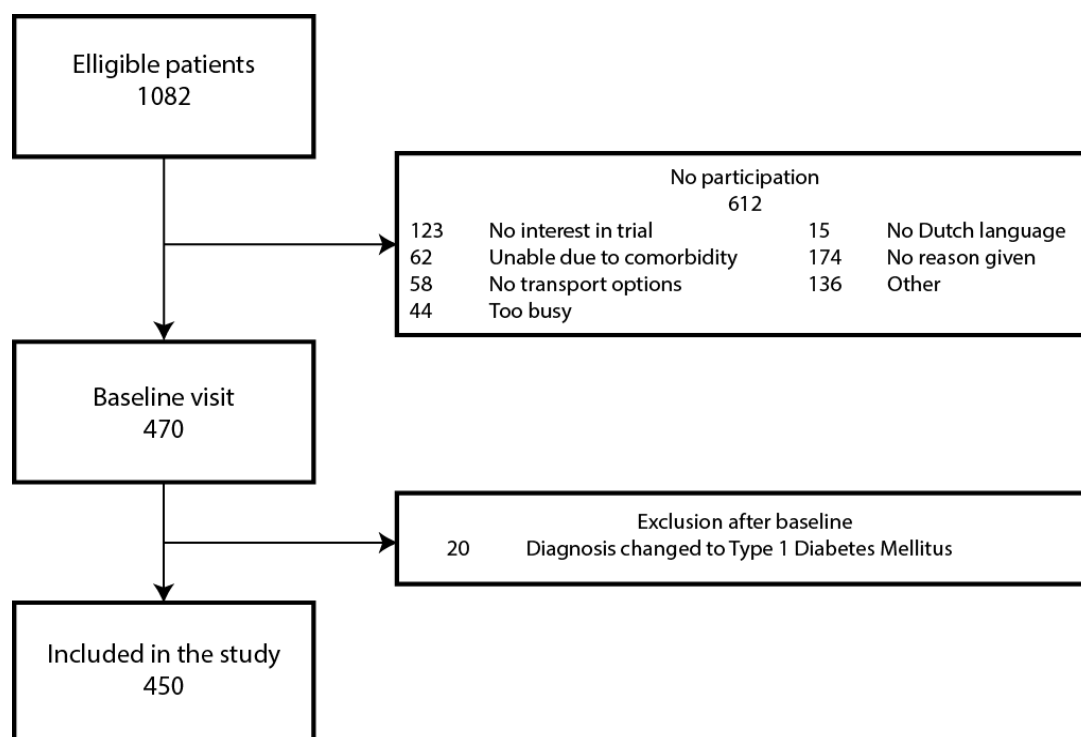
Elligible patients
1082

No participation
612

123 No interest in trial
62 Unable due to comorbidity
58 No transport options
44 Too busy

15 No Dutch language
174 No reason given
136 Other

Baseline visit
470

Exclusion after baseline
20 Diagnosis changed to Type 1 Diabetes Mellitus

Included in the study
450